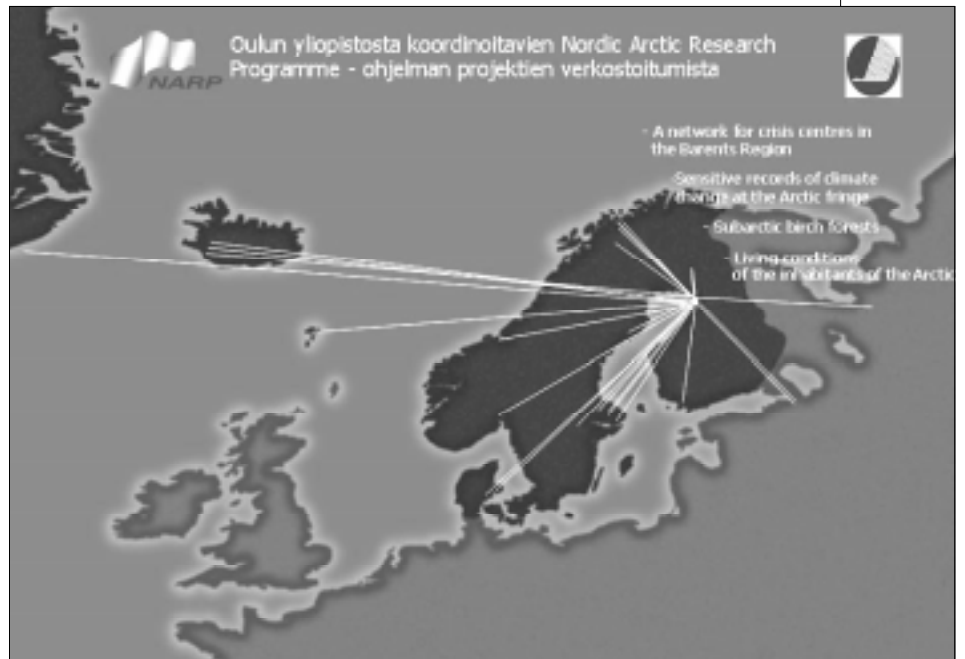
NARP

Oulun yliopistosta koordinoitavien Nordic Arctic Research Programme - ohjelman projektien verkostoitumista

- A network for crisis centres in the Barents Region

- Sensitive records of climate change at the Arctic fringe

- Subarctic birch forests

- Living conditions of the inhabitants of the Arctic